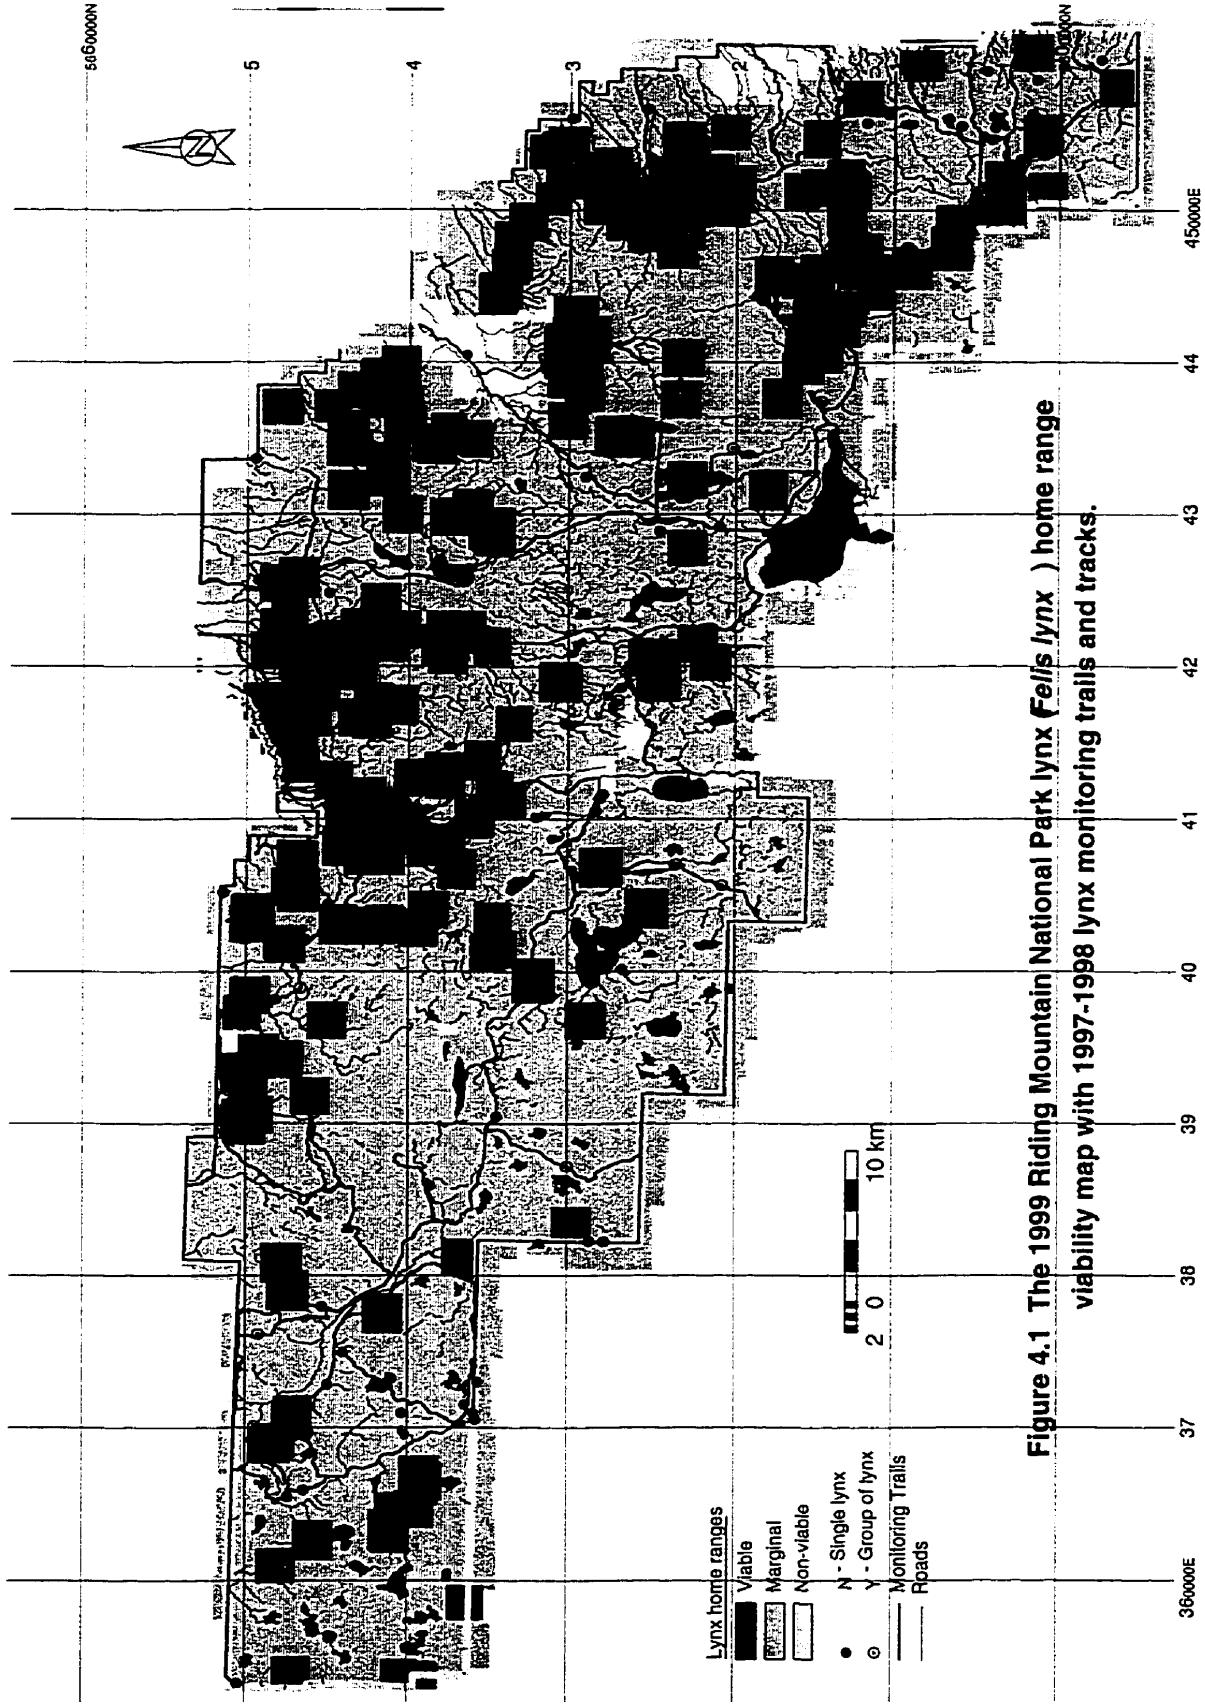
5660000N

5

4

3

2

5600000N

36000E

37

38

39

40

41

42

43

44

45000E

Lynx home ranges
Viable
Marginal
Non-viable
N - Single lynx
Y - Group of lynx
Monitoring Trails
Roads

2 0 10 km

Figure 4.1 The 1999 Riding Mountain National Park lynx (Felis lynx) home range viability map with 1997-1998 lynx monitoring trails and tracks.